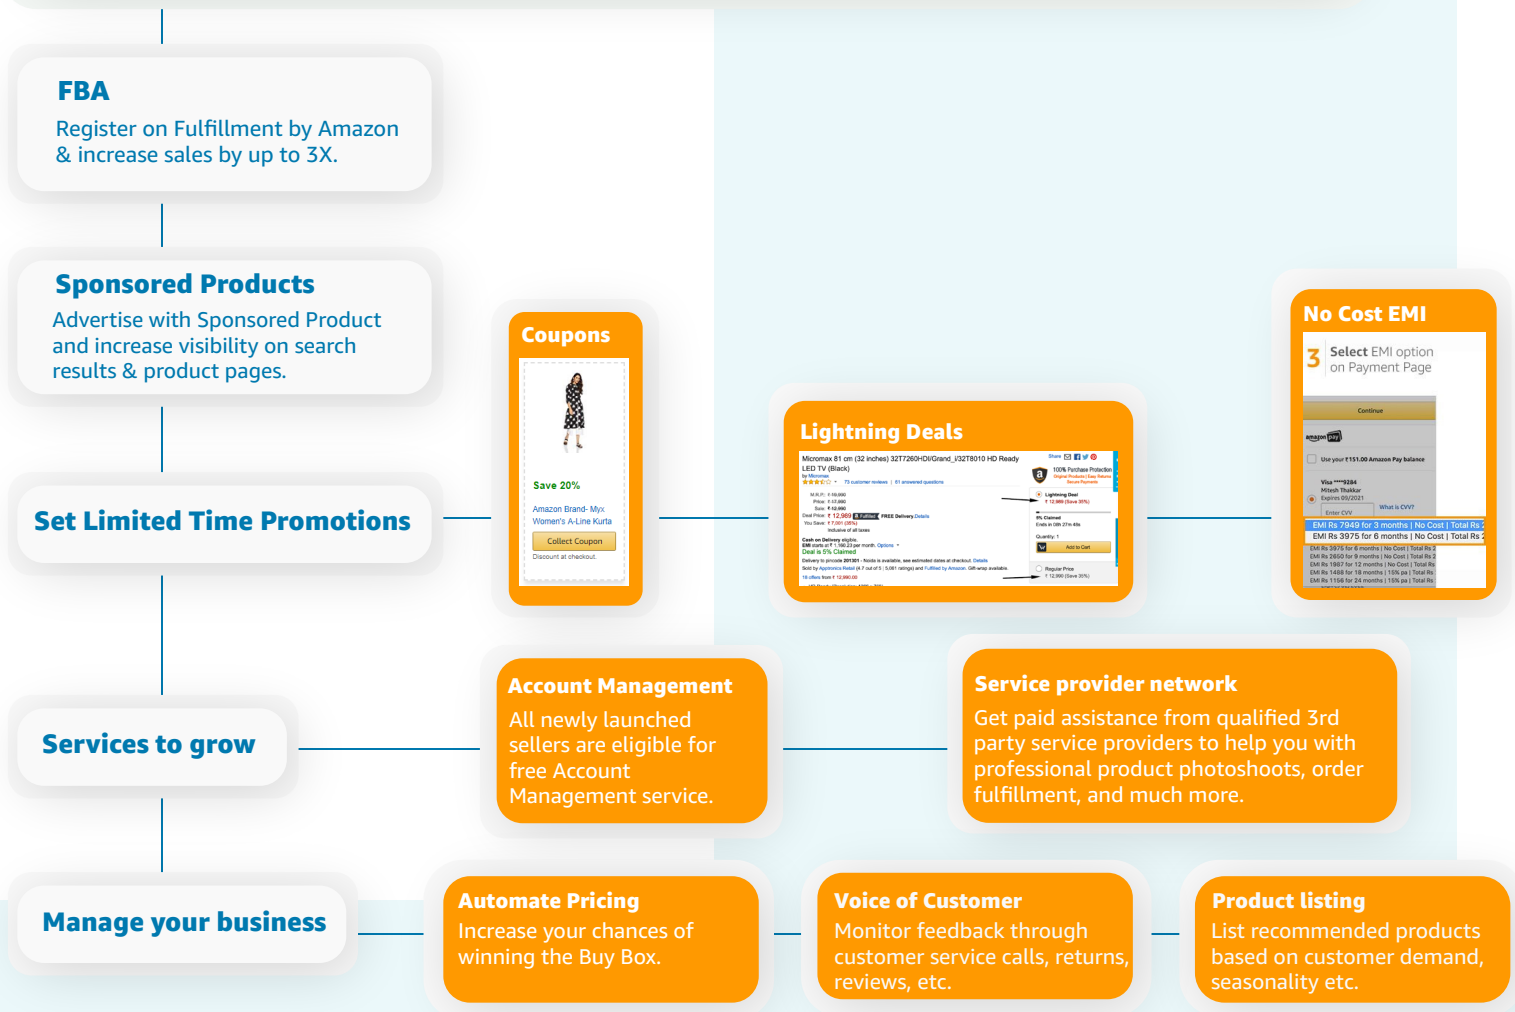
FBA
Register on Fulfillment by Amazon & increase sales by up to 3X.

Sponsored Products
Advertise with Sponsored Product and increase visibility on search results & product pages.

Coupons
Save 20%
Amazon Brand- Myx Women's A-Line Kurta
Collect Coupon
Discount at checkout.

Lightning Deals
Micromax 81 cm (32 inches) 32T7260HDI/Grand_i/32T8010 HD Ready LED TV (Black)
Deal is 5% Claimed
Add to Cart

No Cost EMI
3 Select EMI option on Payment Page
Continue
Use your ₹151.00 Amazon Pay balance
Visa ****9284
Mitesh Thakkar
Expires 09/2021
Enter CVV
What is CVV?
EMI Rs 7949 for 3 months | No Cost | Total Rs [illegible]
EMI Rs 3975 for 6 months | No Cost | Total Rs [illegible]

Set Limited Time Promotions

Services to grow

Account Management
All newly launched sellers are eligible for free Account Management service.

Service provider network
Get paid assistance from qualified 3rd party service providers to help you with professional product photoshoots, order fulfillment, and much more.

Manage your business

Automate Pricing
Increase your chances of winning the Buy Box.

Voice of Customer
Monitor feedback through customer service calls, returns, reviews, etc.

Product listing
List recommended products based on customer demand, seasonality etc.